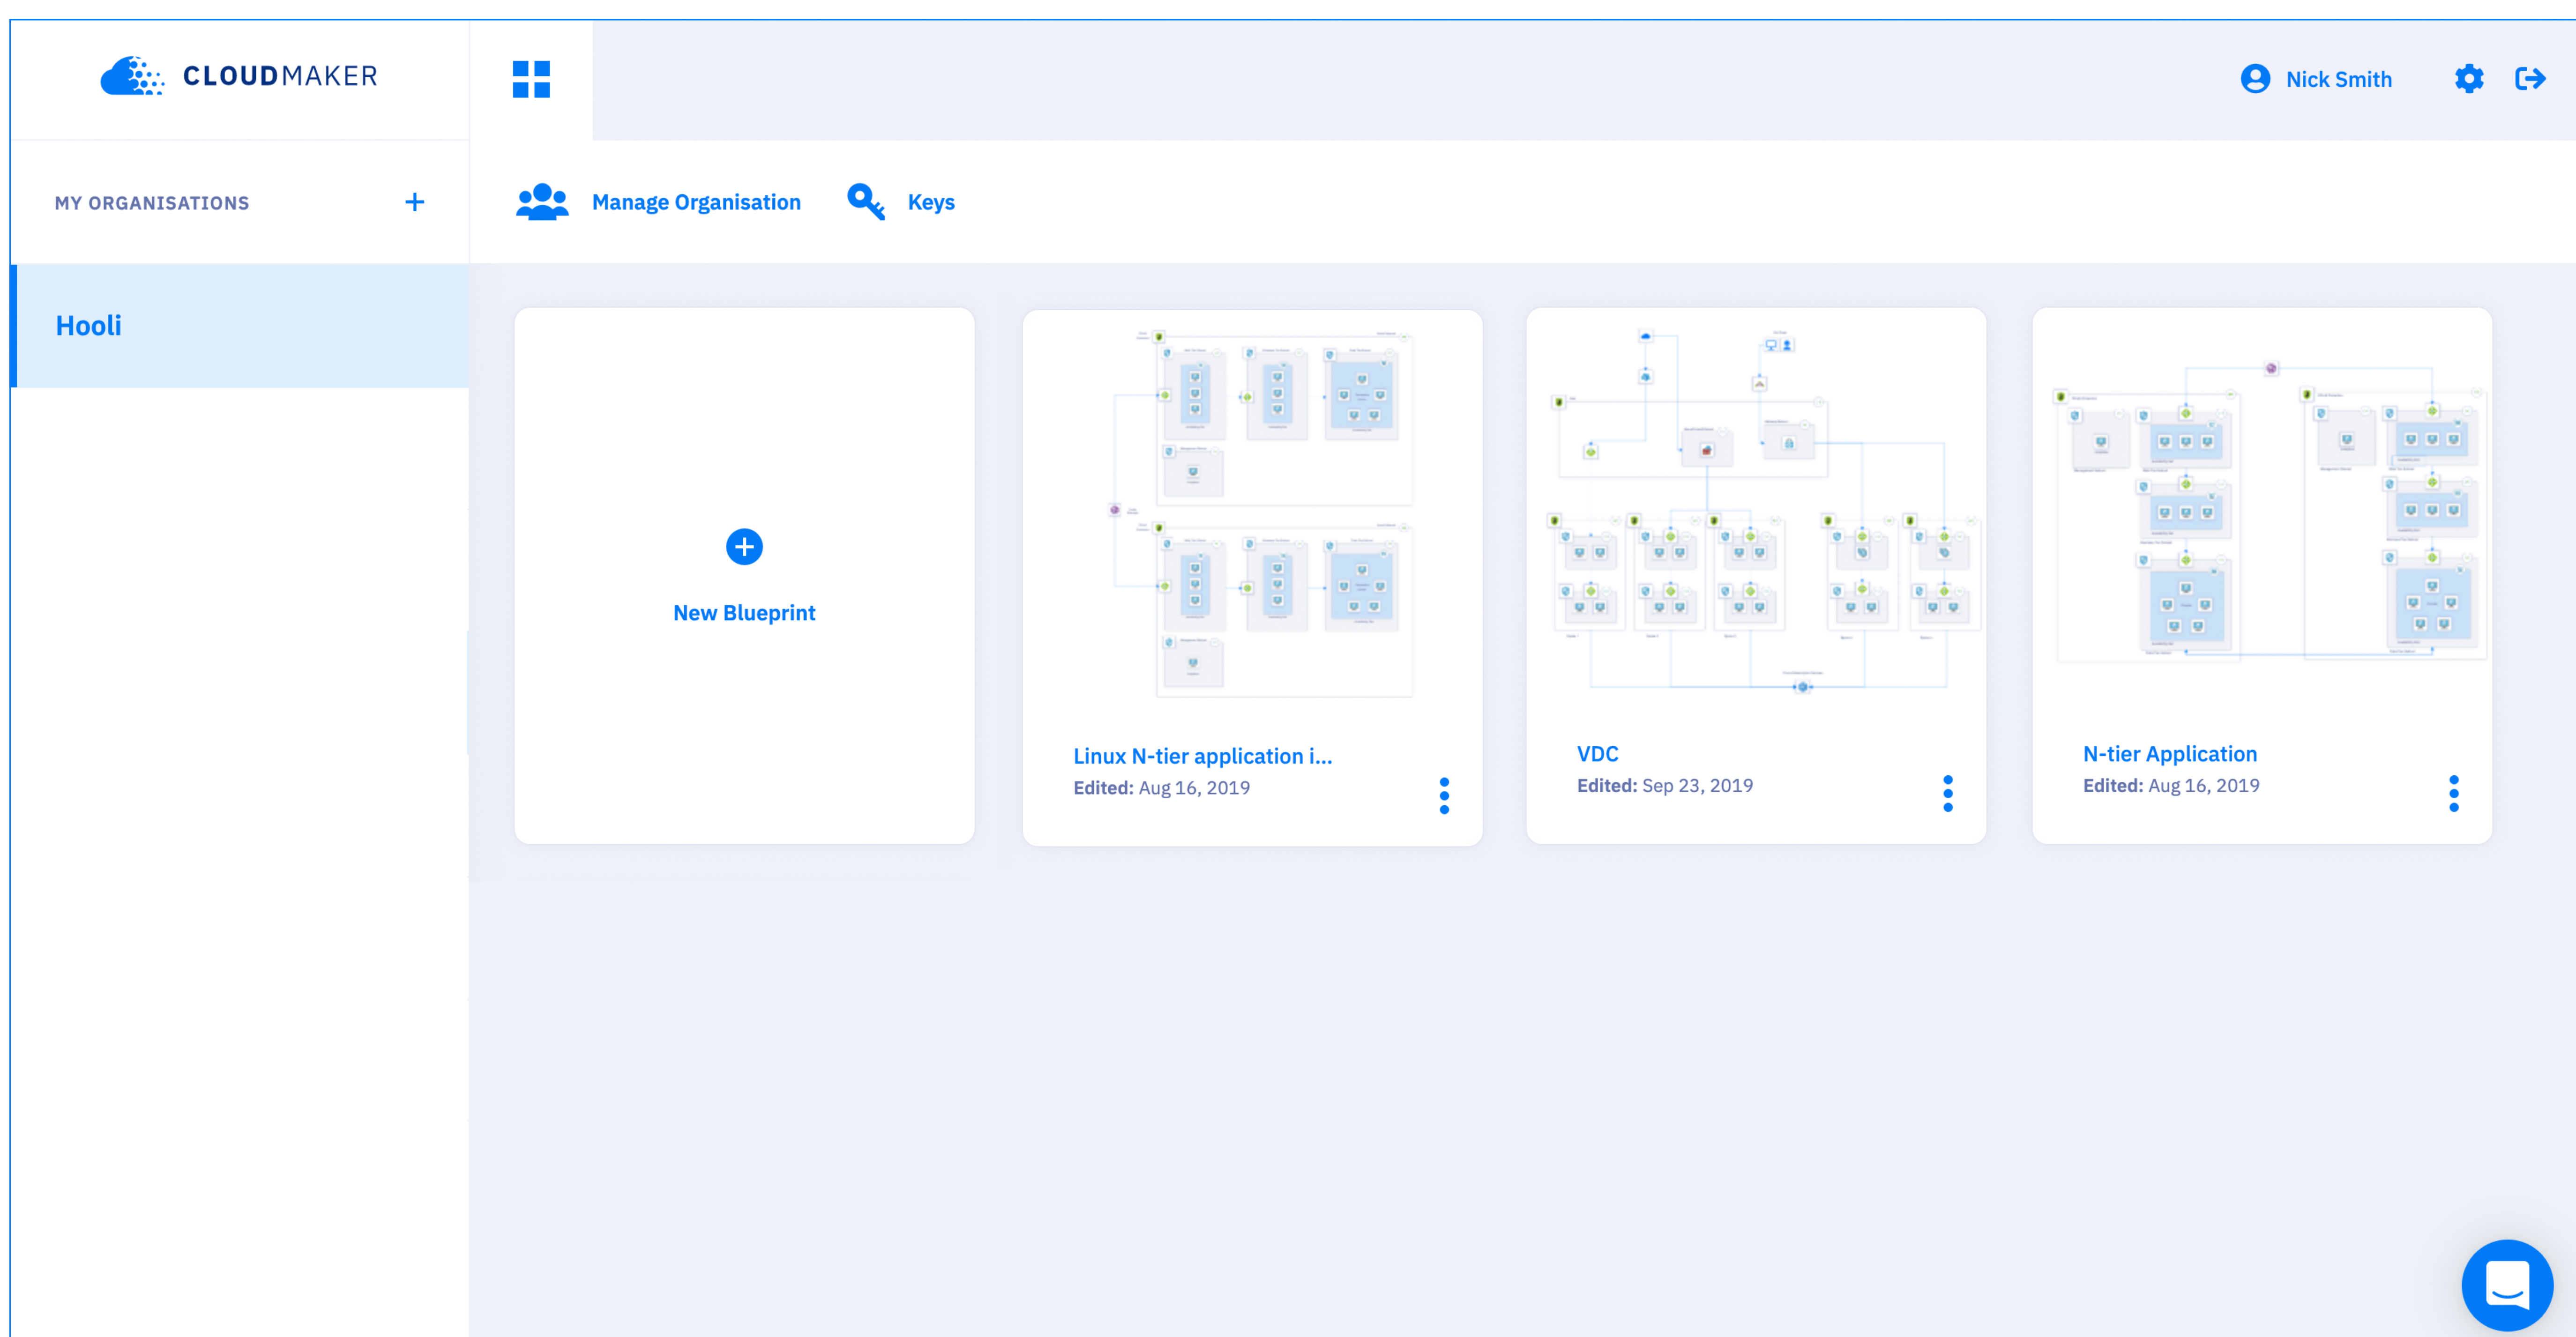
CLOUDMAKER

Nick Smith

MY ORGANISATIONS +

Manage Organisation

Keys

Hooli

New Blueprint

Linux N-tier application i...
Edited: Aug 16, 2019

VDC
Edited: Sep 23, 2019

N-tier Application
Edited: Aug 16, 2019